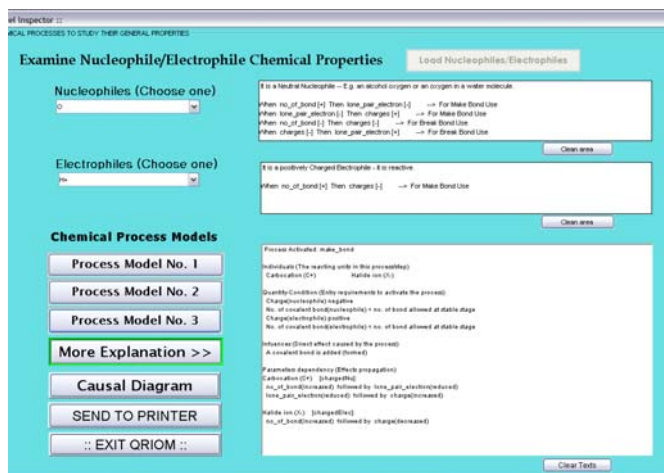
el Inspector ::

ICAL PROCESSES TO STUDY THEIR GENERAL PROPERTIES

Examine Nucleophile/Electrophile Chemical Properties

Load Nucleophiles/Electrophiles

Nucleophiles (Choose one)

O

It is a Neutral Nucleophile -- E.g. an alcohol oxygen or an oxygen in a water molecule.

When no_of_bond [+] Then lone_pair_electron [-] --> For Make Bond Use
When lone_pair_electron [-] Then charges [+] --> For Make Bond Use
When no_of_bond [-] Then charges [-] --> For Break Bond Use
When charges [-] Then lone_pair_electron [+] --> For Break Bond Use

Clean area

Electrophiles (Choose one)

H+

It is a positively Charged Electrophile - it is reactive.

When no_of_bond [+] Then charges [-] --> For Make Bond Use

Clean area

Chemical Process Models

Process Model No. 1

Process Model No. 2

Process Model No. 3

More Explanation >>

Causal Diagram

SEND TO PRINTER

:: EXIT QRIOM ::

Process Activated: make_bond

Individuals (The reacting units in this process/step):
Carbocation (C+) Halide ion (X-)

Quantity-Condition (Entry requirements to activate the process):
Charge(nucleophile) negative
No. of covalent bond(nucleophile) < no. of bond allowed at stable stage
Charge(electrophile) positive
No. of covalent bond(electrophile) < no. of bond allowed at stable stage

Influences (Direct effect caused by the process):
A covalent bond is added (formed)

Parameters dependency (Effects propagation):
Carbocation (C+): [chargedNu]:
no_of_bond(increased) followed by lone_pair_electron(reduced)
lone_pair_electron(reduced) followed by charge(increased)

Halide ion (X-): [chargedElec]:
no_of_bond(increased) followed by charge(decreased)

Clear Texts